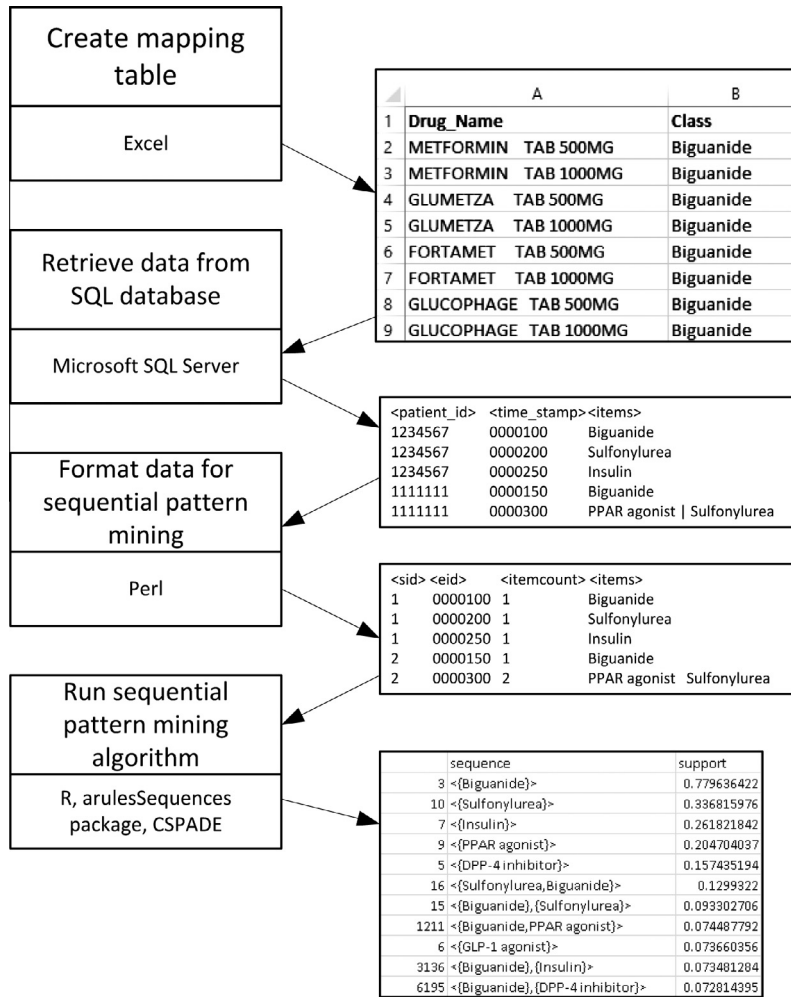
Create mapping table

Excel

|   | A | B |
|---|---|---|
| 1 | Drug_Name | Class |
| 2 | METFORMIN TAB 500MG | Biguanide |
| 3 | METFORMIN TAB 1000MG | Biguanide |
| 4 | GLUMETZA TAB 500MG | Biguanide |
| 5 | GLUMETZA TAB 1000MG | Biguanide |
| 6 | FORTAMET TAB 500MG | Biguanide |
| 7 | FORTAMET TAB 1000MG | Biguanide |
| 8 | GLUCOPHAGE TAB 500MG | Biguanide |
| 9 | GLUCOPHAGE TAB 1000MG | Biguanide |

Retrieve data from SQL database

Microsoft SQL Server

| <patient_id> | <time_stamp> | <items> |
|---|---|---|
| 1234567 | 0000100 | Biguanide |
| 1234567 | 0000200 | Sulfonylurea |
| 1234567 | 0000250 | Insulin |
| 1111111 | 0000150 | Biguanide |
| 1111111 | 0000300 | PPAR agonist \| Sulfonylurea |

Format data for sequential pattern mining

Perl

| <sid> | <eid> | <itemcount> | <items> |
|---|---|---|---|
| 1 | 0000100 | 1 | Biguanide |
| 1 | 0000200 | 1 | Sulfonylurea |
| 1 | 0000250 | 1 | Insulin |
| 2 | 0000150 | 1 | Biguanide |
| 2 | 0000300 | 2 | PPAR agonist Sulfonylurea |

Run sequential pattern mining algorithm

R, arulesSequences package, CSPADE

|   | sequence | support |
|---|---|---|
| 3 | <{Biguanide}> | 0.779636422 |
| 10 | <{Sulfonylurea}> | 0.336815976 |
| 7 | <{Insulin}> | 0.261821842 |
| 9 | <{PPAR agonist}> | 0.204704037 |
| 5 | <{DPP-4 inhibitor}> | 0.157435194 |
| 16 | <{Sulfonylurea,Biguanide}> | 0.1299322 |
| 15 | <{Biguanide},{Sulfonylurea}> | 0.093302706 |
| 1211 | <{Biguanide,PPAR agonist}> | 0.074487792 |
| 6 | <{GLP-1 agonist}> | 0.073660356 |
| 3136 | <{Biguanide},{Insulin}> | 0.073481284 |
| 6195 | <{Biguanide},{DPP-4 inhibitor}> | 0.072814395 |